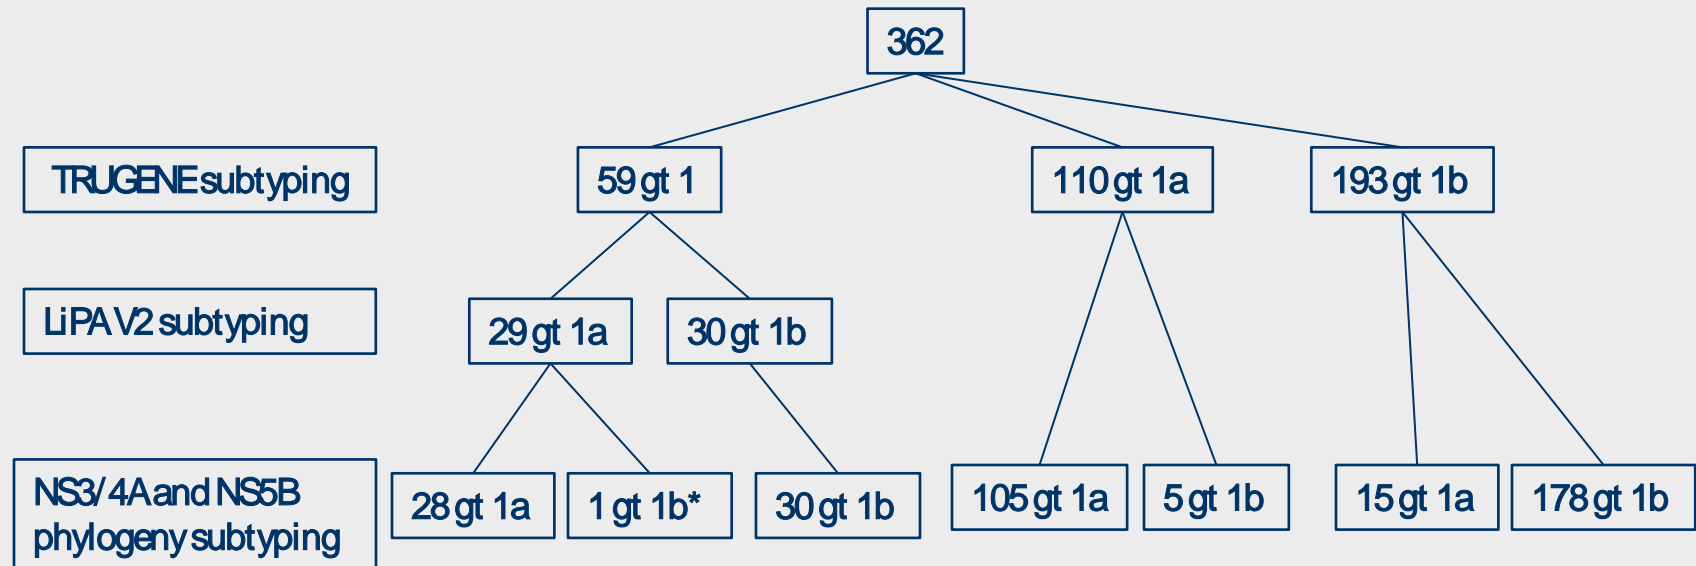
362

TRUGENE subtyping

59 gt 1

110 gt 1a

193 gt 1b

LiPA V2 subtyping

29 gt 1a

30 gt 1b

NS3/4A and NS5B phylogeny subtyping

28 gt 1a

1 gt 1b*

30 gt 1b

105 gt 1a

5 gt 1b

15 gt 1a

178 gt 1b